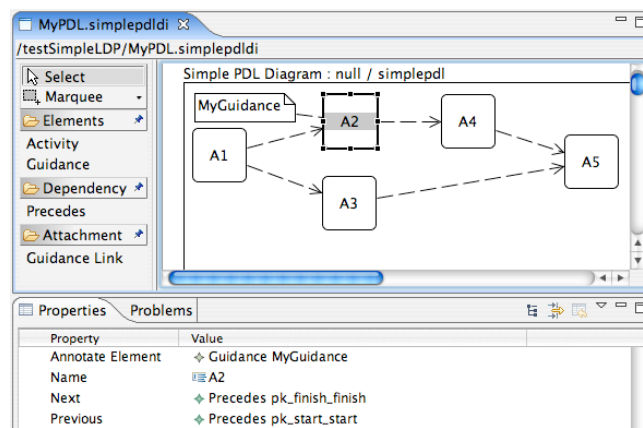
MyPDL.simplepdldi ☒

/testSimpleLDP/MyPDL.simplepdldi

Select
Marquee
Elements
Activity
Guidance
Dependency
Precedes
Attachment
Guidance Link

Simple PDL Diagram : null / simplepdl

MyGuidance
A2
A4
A1
A5
A3

Properties
Problems

| Property | Value |
|---|---|
| Annotate Element | Guidance MyGuidance |
| Name | A2 |
| Next | Precedes pk_finish_finish |
| Previous | Precedes pk_start_start |